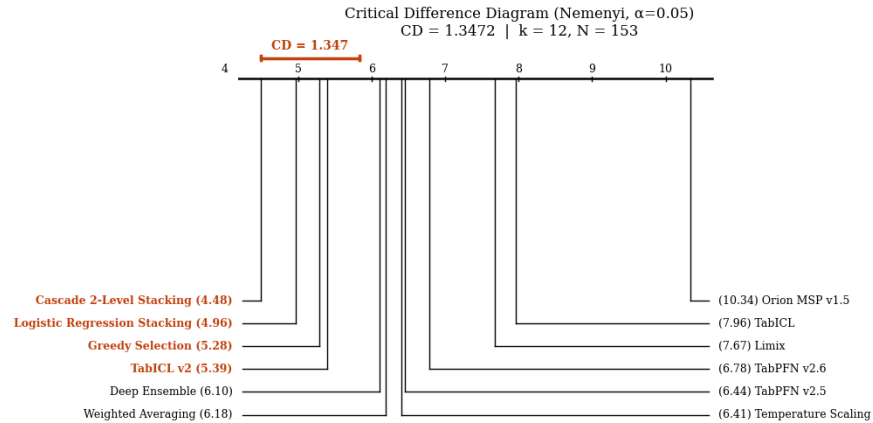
Critical Difference Diagram (Nemenyi, α=0.05)
CD = 1.3472 | k = 12, N = 153

CD = 1.347

4 5 6 7 8 9 10

Cascade 2-Level Stacking (4.48)
Logistic Regression Stacking (4.96)
Greedy Selection (5.28)
TabICL v2 (5.39)
Deep Ensemble (6.10)
Weighted Averaging (6.18)

(10.34) Orion MSP v1.5
(7.96) TabICL
(7.67) Limix
(6.78) TabPFN v2.6
(6.44) TabPFN v2.5
(6.41) Temperature Scaling